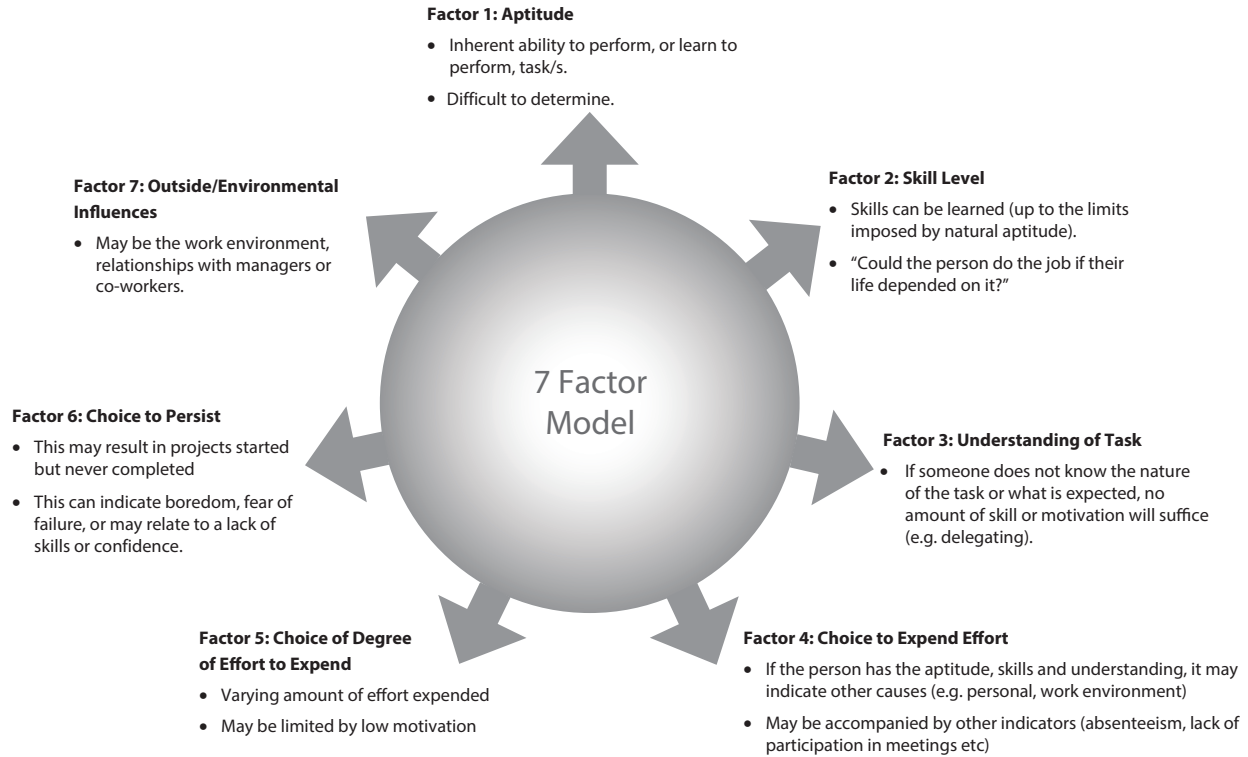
**Factor 1: Aptitude**

- Inherent ability to perform, or learn to perform, task/s.
- Difficult to determine.

**Factor 7: Outside/Environmental Influences**

- May be the work environment, relationships with managers or co-workers.

**Factor 2: Skill Level**

- Skills can be learned (up to the limits imposed by natural aptitude).
- "Could the person do the job if their life depended on it?"

7 Factor Model

**Factor 6: Choice to Persist**

- This may result in projects started but never completed
- This can indicate boredom, fear of failure, or may relate to a lack of skills or confidence.

**Factor 3: Understanding of Task**

- If someone does not know the nature of the task or what is expected, no amount of skill or motivation will suffice (e.g. delegating).

**Factor 5: Choice of Degree of Effort to Expend**

- Varying amount of effort expended
- May be limited by low motivation

**Factor 4: Choice to Expend Effort**

- If the person has the aptitude, skills and understanding, it may indicate other causes (e.g. personal, work environment)
- May be accompanied by other indicators (absenteeism, lack of participation in meetings etc)